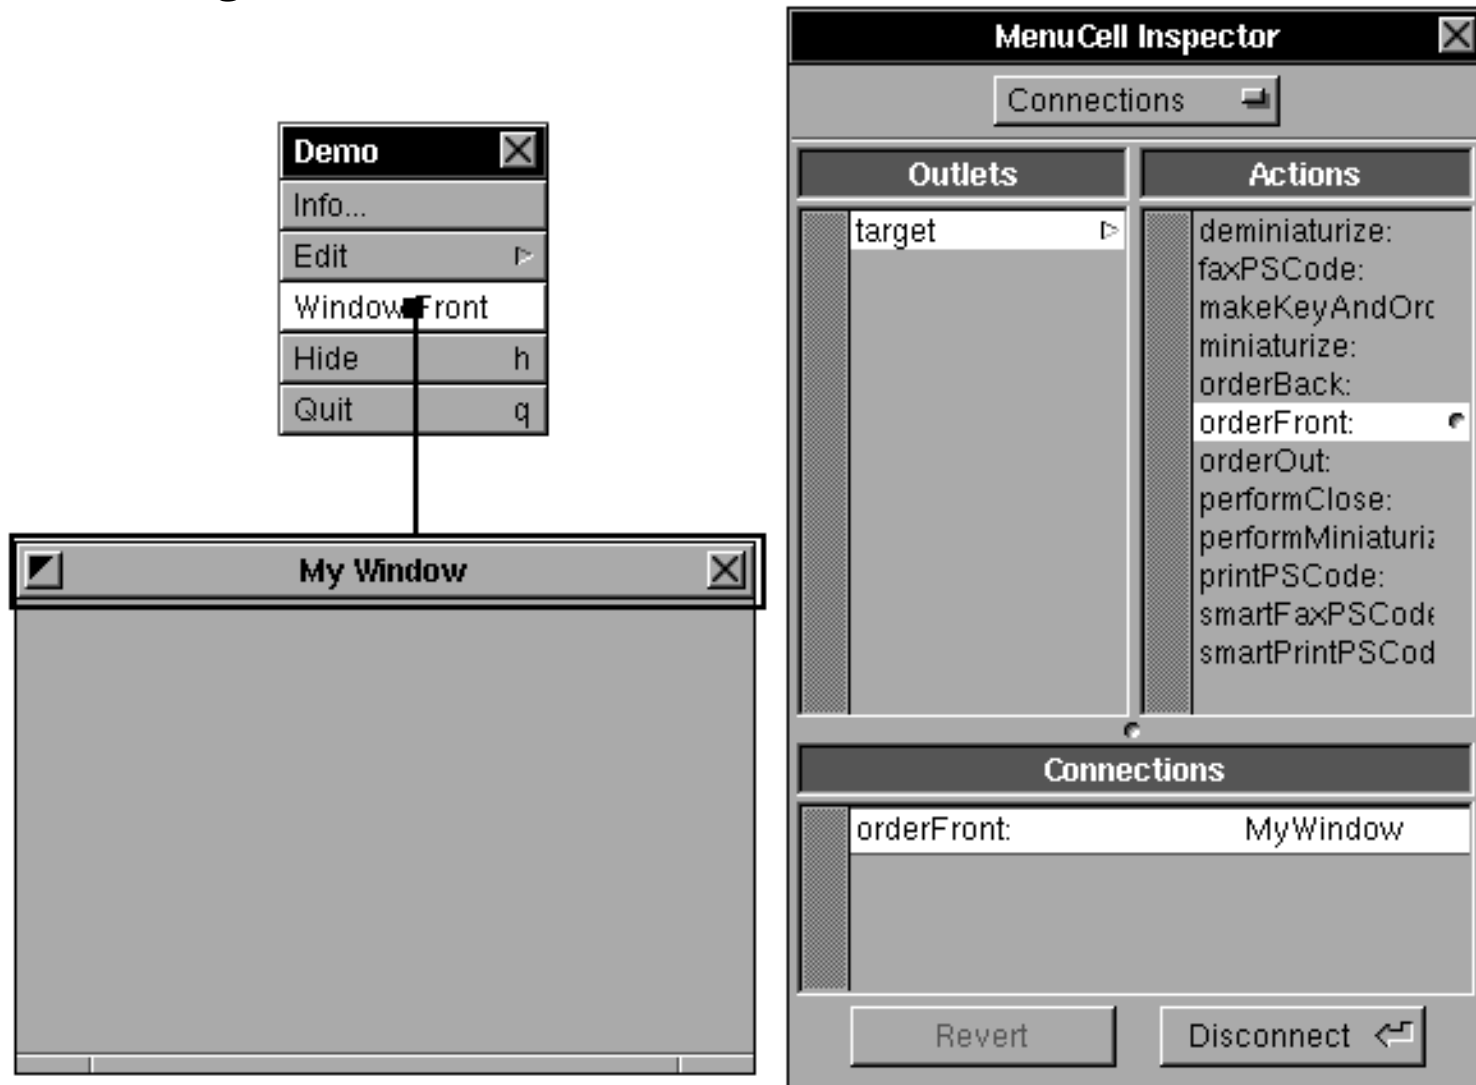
Demo
Info...
Edit
WindowFront
Hide h
Quit q

My Window

MenuCell Inspector
Connections
Outlets
target
Actions
deminiaturize:
faxPSCode:
makeKeyAndOrc
miniaturize:
orderBack:
orderFront:
orderOut:
performClose:
performMiniaturi:
printPSCode:
smartFaxPSCode
smartPrintPSCod
Connections
orderFront: MyWindow
Revert
Disconnect